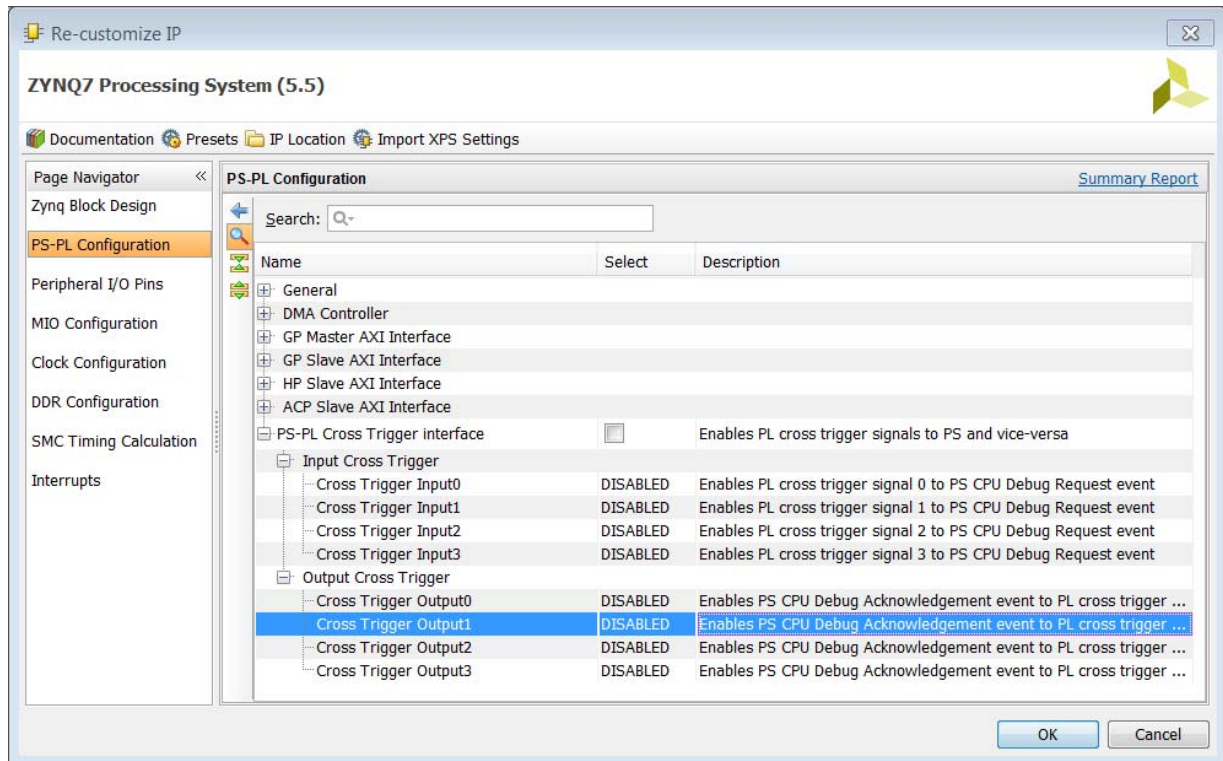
Re-customize IP

ZYNQ7 Processing System (5.5)

Documentation Presets IP Location Import XPS Settings

Page Navigator
Zynq Block Design
PS-PL Configuration
Peripheral I/O Pins
MIO Configuration
Clock Configuration
DDR Configuration
SMC Timing Calculation
Interrupts

PS-PL Configuration

Summary Report

Search:

| Name | Select | Description |
|---|---|---|
| General | | |
| DMA Controller | | |
| GP Master AXI Interface | | |
| GP Slave AXI Interface | | |
| HP Slave AXI Interface | | |
| ACP Slave AXI Interface | | |
| PS-PL Cross Trigger interface | | Enables PL cross trigger signals to PS and vice-versa |
| Input Cross Trigger | | |
| Cross Trigger Input0 | DISABLED | Enables PL cross trigger signal 0 to PS CPU Debug Request event |
| Cross Trigger Input1 | DISABLED | Enables PL cross trigger signal 1 to PS CPU Debug Request event |
| Cross Trigger Input2 | DISABLED | Enables PL cross trigger signal 2 to PS CPU Debug Request event |
| Cross Trigger Input3 | DISABLED | Enables PL cross trigger signal 3 to PS CPU Debug Request event |
| Output Cross Trigger | | |
| Cross Trigger Output0 | DISABLED | Enables PS CPU Debug Acknowledgement event to PL cross trigger ... |
| Cross Trigger Output1 | DISABLED | Enables PS CPU Debug Acknowledgement event to PL cross trigger ... |
| Cross Trigger Output2 | DISABLED | Enables PS CPU Debug Acknowledgement event to PL cross trigger ... |
| Cross Trigger Output3 | DISABLED | Enables PS CPU Debug Acknowledgement event to PL cross trigger ... |

OK Cancel